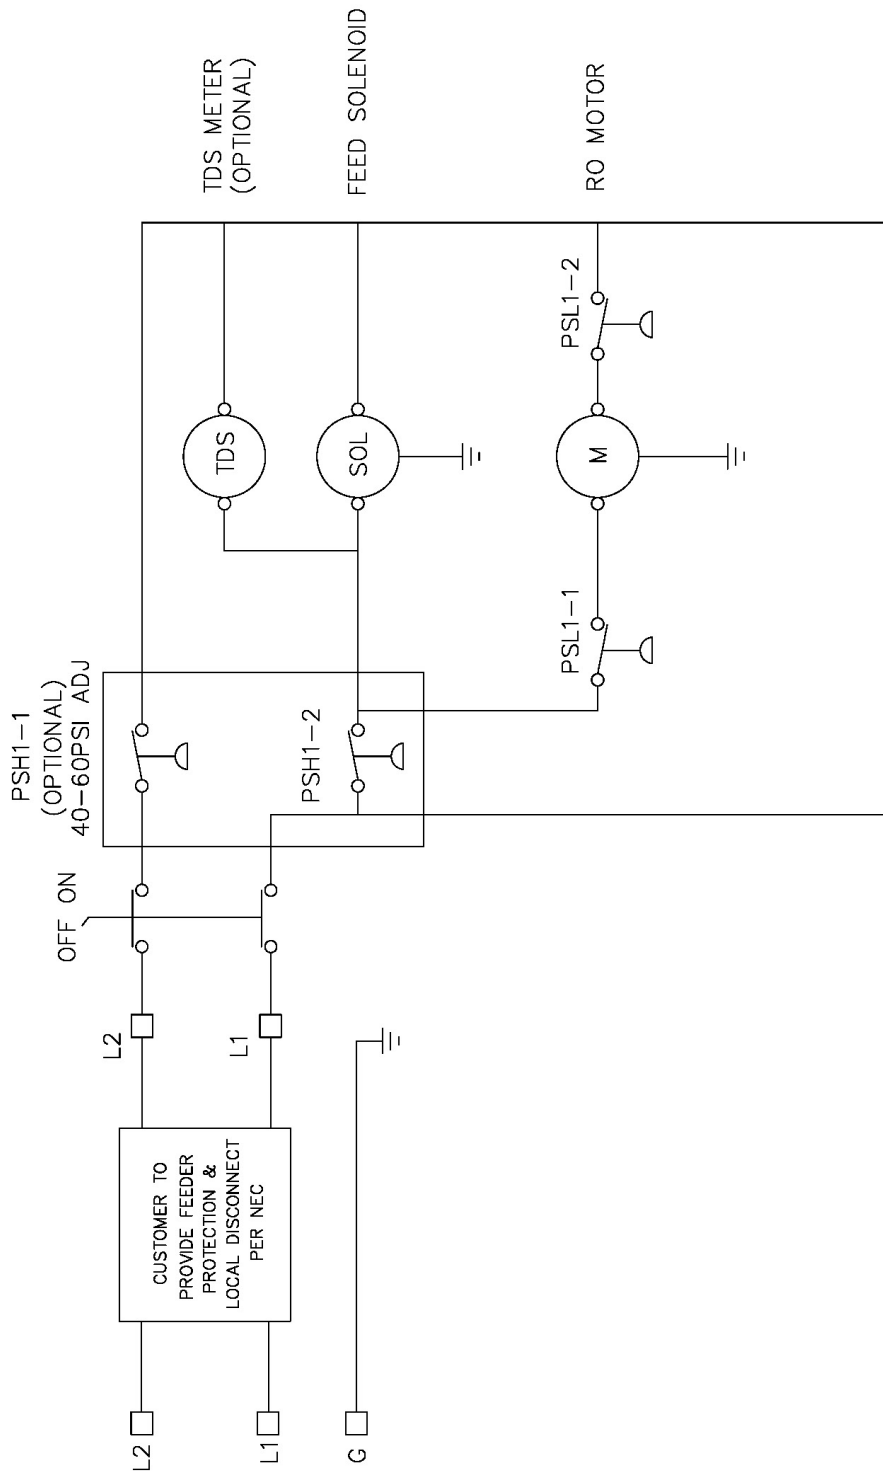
TDS METER
(OPTIONAL)

FEED SOLENOID

RO MOTOR

PSL1-2

TDS

SOL

M

PSL1-1

PSH1-1
(OPTIONAL)
40-60PSI ADJ

PSH1-2

OFF ON

L2

L1

CUSTOMER TO PROVIDE FEEDER PROTECTION & LOCAL DISCONNECT PER NEC

L2

L1

G